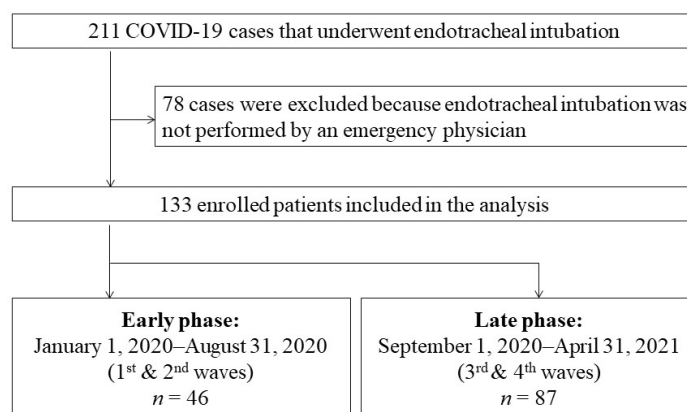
211 COVID-19 cases that underwent endotracheal intubation

78 cases were excluded because endotracheal intubation was not performed by an emergency physician

133 enrolled patients included in the analysis

**Early phase:**
January 1, 2020–August 31, 2020
(1$^{st}$ & 2$^{nd}$ waves)
$n = 46$

**Late phase:**
September 1, 2020–April 31, 2021
(3$^{rd}$ & 4$^{th}$ waves)
$n = 87$